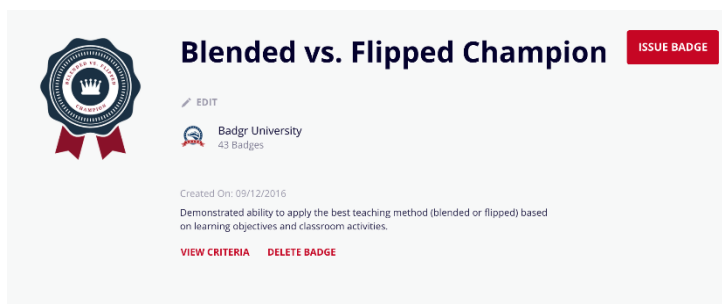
BLENDED VS. FLIPPED
CHAMPION

Blended vs. Flipped Champion

ISSUE BADGE

EDIT

Badgr University
43 Badges

Created On: 09/12/2016

Demonstrated ability to apply the best teaching method (blended or flipped) based on learning objectives and classroom activities.

VIEW CRITERIA DELETE BADGE